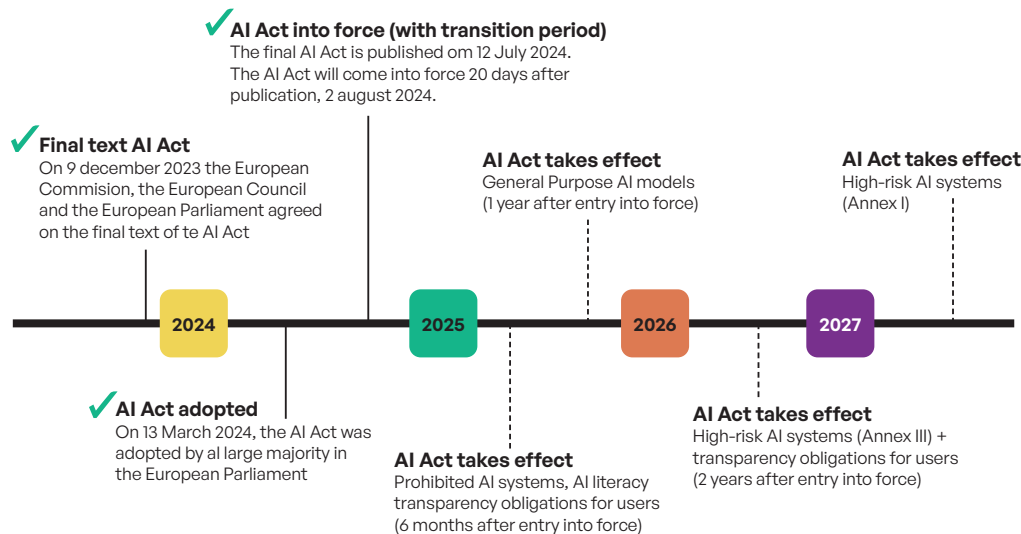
AI Act into force (with transition period)
The final AI Act is published om 12 July 2024. The AI Act will come into force 20 days after publication, 2 august 2024.

Final text AI Act
On 9 december 2023 the European Commision, the European Council and the European Parliament agreed on the final text of te AI Act

AI Act takes effect
General Purpose AI models (1 year after entry into force)

AI Act takes effect
High-risk AI systems (Annex I)

2024

2025

2026

2027

AI Act adopted
On 13 March 2024, the AI Act was adopted by al large majority in the European Parliament

AI Act takes effect
Prohibited AI systems, AI literacy transparency obligations for users (6 months after entry into force)

AI Act takes effect
High-risk AI systems (Annex III) + transparency obligations for users (2 years after entry into force)